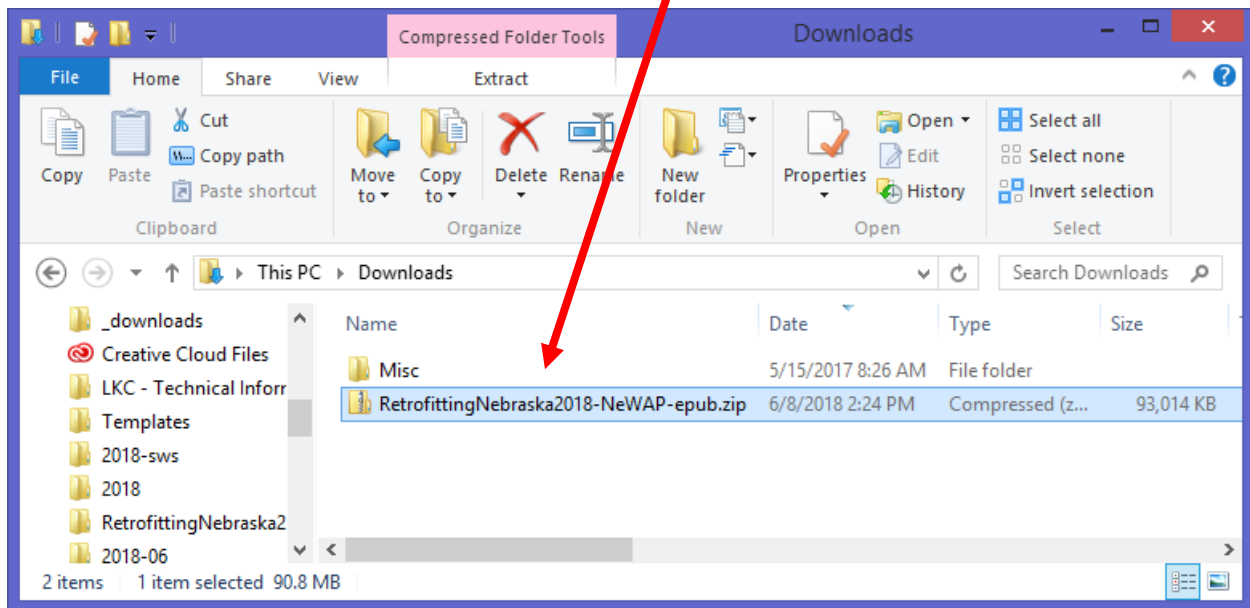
Compressed Folder Tools

Downloads

File Home Share View Extract

Copy

Paste

Cut

Copy path

Paste shortcut

Clipboard

Move to

Copy to

Delete

Rename

Organize

New folder

New

Properties

Open

Edit

History

Open

Select all

Select none

Invert selection

Select

This PC > Downloads

Search Downloads

_downloads

Creative Cloud Files

LKC - Technical Inforr

Templates

2018-sws

2018

RetrofittingNebraska2

2018-06

| Name | Date | Type | Size |
|---|---|---|---|
| Misc | 5/15/2017 8:26 AM | File folder | |
| RetrofittingNebraska2018-NeWAP-epub.zip | 6/8/2018 2:24 PM | Compressed (z... | 93,014 KB |

2 items 1 item selected 90.8 MB